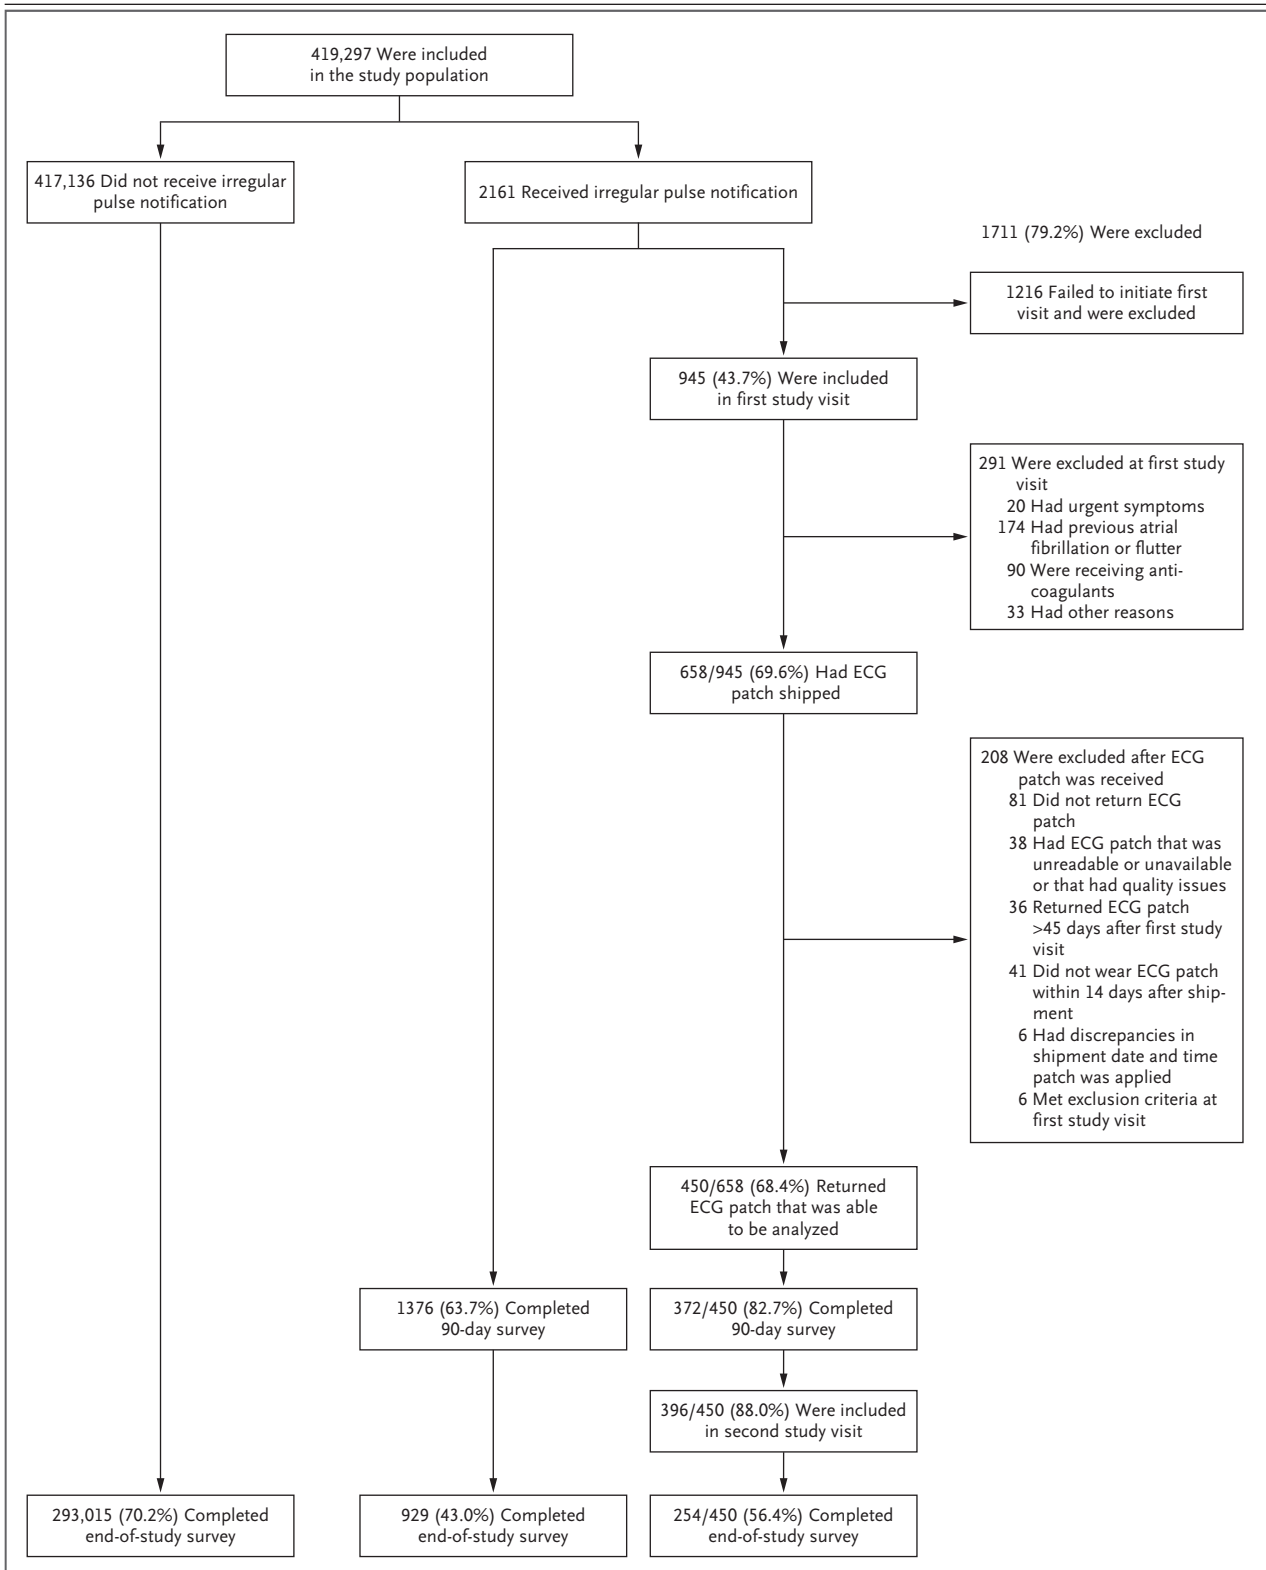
419,297 Were included in the study population

417,136 Did not receive irregular pulse notification

2161 Received irregular pulse notification

1711 (79.2%) Were excluded

1216 Failed to initiate first visit and were excluded

945 (43.7%) Were included in first study visit

291 Were excluded at first study visit
20 Had urgent symptoms
174 Had previous atrial fibrillation or flutter
90 Were receiving anticoagulants
33 Had other reasons

658/945 (69.6%) Had ECG patch shipped

208 Were excluded after ECG patch was received
81 Did not return ECG patch
38 Had ECG patch that was unreadable or unavailable or that had quality issues
36 Returned ECG patch >45 days after first study visit
41 Did not wear ECG patch within 14 days after shipment
6 Had discrepancies in shipment date and time patch was applied
6 Met exclusion criteria at first study visit

450/658 (68.4%) Returned ECG patch that was able to be analyzed

1376 (63.7%) Completed 90-day survey

372/450 (82.7%) Completed 90-day survey

396/450 (88.0%) Were included in second study visit

293,015 (70.2%) Completed end-of-study survey

929 (43.0%) Completed end-of-study survey

254/450 (56.4%) Completed end-of-study survey